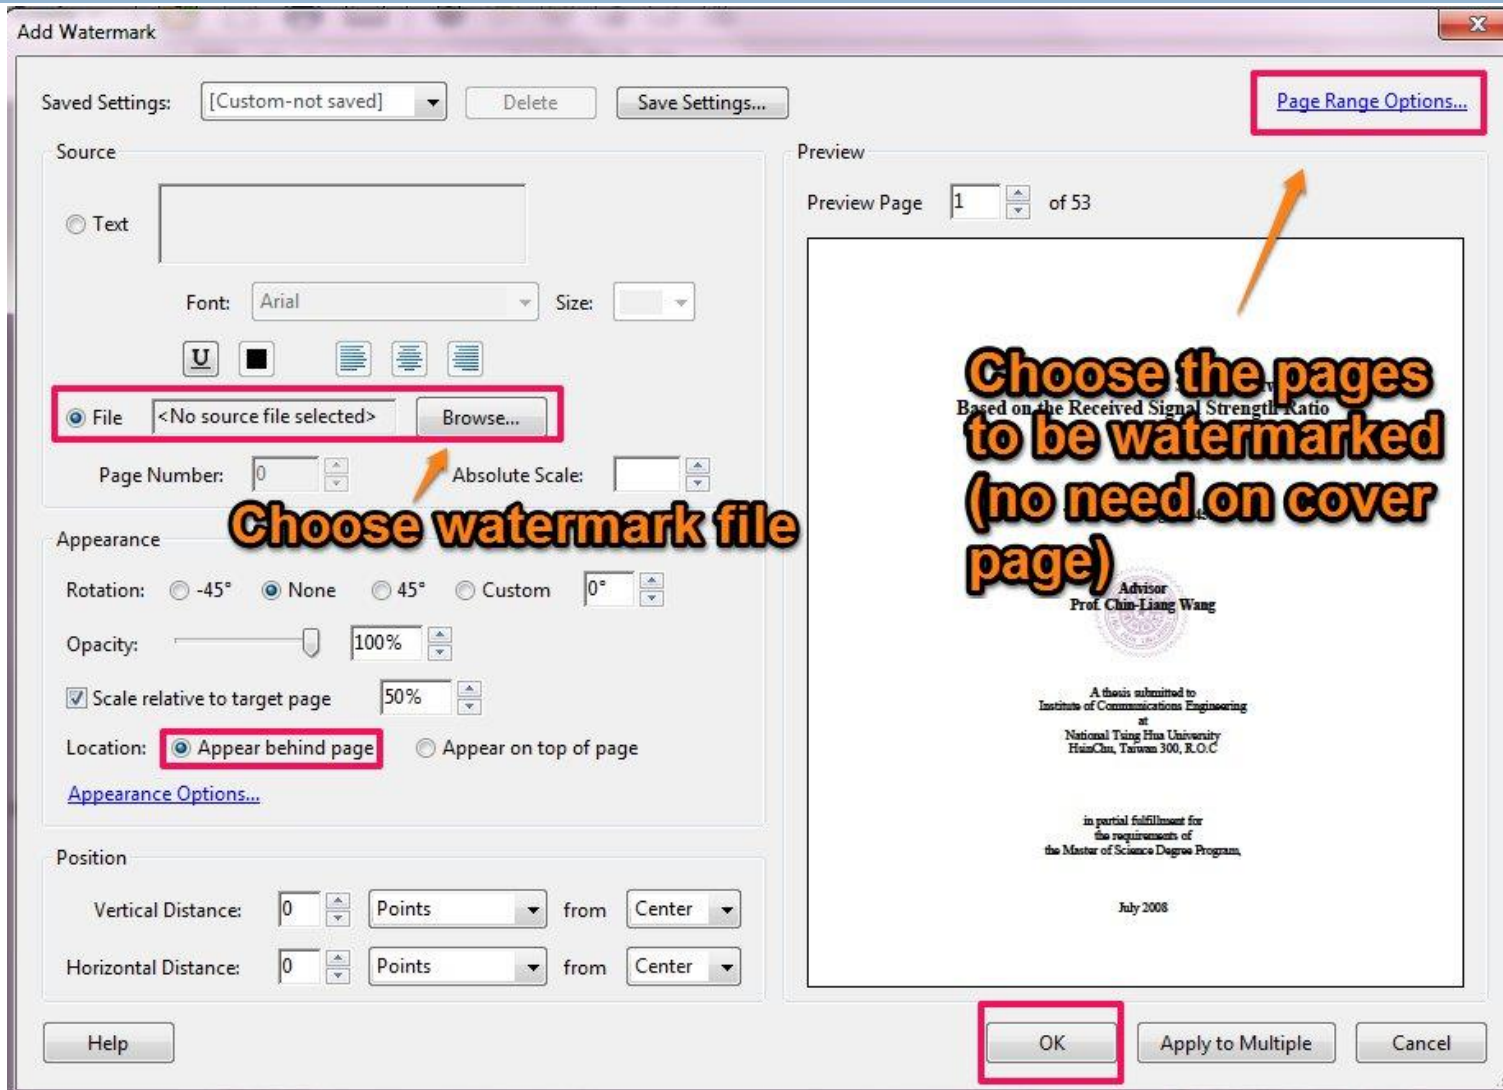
Add Watermark

Saved Settings: [Custom-not saved] Delete Save Settings...

Page Range Options...

Source

Text

Font: Arial Size:

U

File <No source file selected> Browse...

Page Number: 0 Absolute Scale:

Choose watermark file

Appearance

Rotation: -45° None 45° Custom 0°

Opacity: 100%

Scale relative to target page 50%

Location: Appear behind page Appear on top of page

Appearance Options...

Position

Vertical Distance: 0 Points from Center

Horizontal Distance: 0 Points from Center

Preview

Preview Page 1 of 53

Choose the pages to be watermarked (no need on cover page)

Based on the Received Signal Strength Ratio

Advisor
Prof. Chin-Liang Wang

A thesis submitted to
Institute of Communications Engineering
at
National Tsing Hua University
HsinChu, Taiwan 300, R.O.C

in partial fulfillment for
the requirements of
the Master of Science Degree Program,

July 2008

Help OK Apply to Multiple Cancel